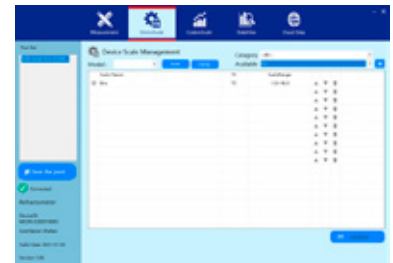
Measurement Device Scale Connection Data Save Cloud Data

Device Scale Management

Model: Save Delete

Category: All
Available

Scale Name
Min

Test list

View the past
Connected
Refractometer

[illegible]

Cancel